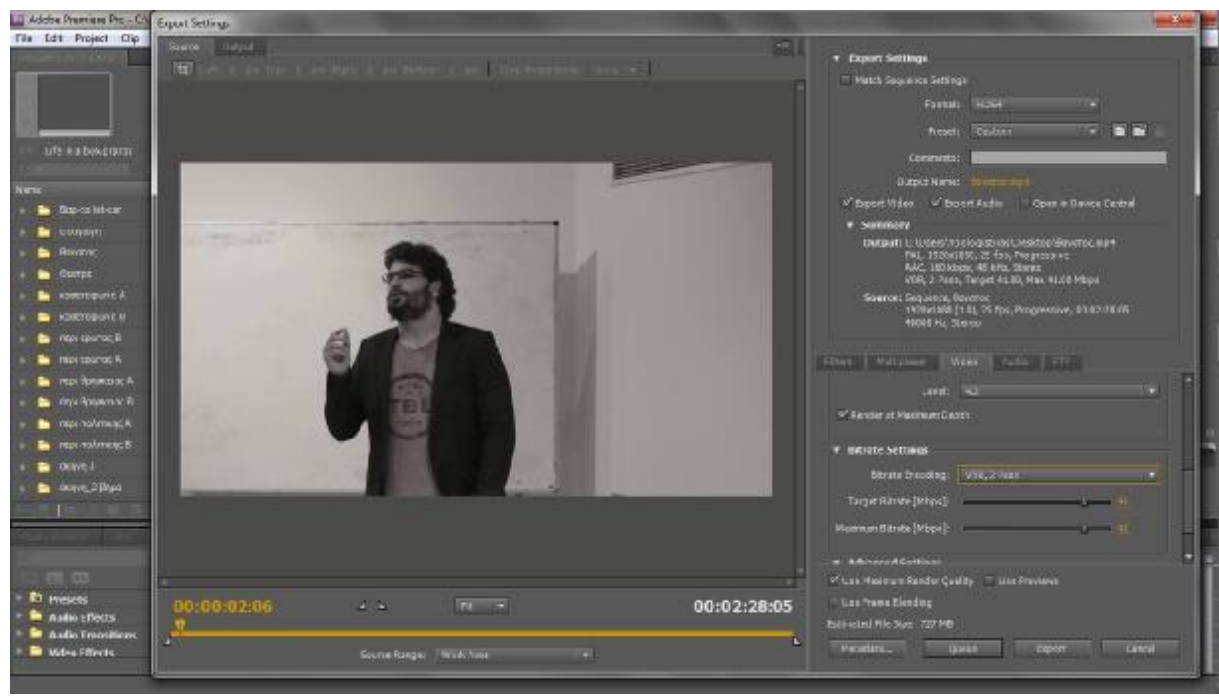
Adobe Premiere Pro - CS
File Edit Project Clip

Export Settings

Source Output

Name

Presets
Audio Effects
Audio Transitions
Video Effects

00:00:02:06
00:02:28:05
Fit
Source Range: Work Area

Export Settings
Match Sequence Settings
Format: H.264
Preset: Custom
Comments:
Output Name: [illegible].mp4
Export Video Export Audio Open in Device Central

Summary
Output: C:\Users\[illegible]\Desktop\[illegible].mp4
PAL, 1920x1080, 25 fps, Progressive
AAC, 160 kbps, 48 kHz, Stereo
VBR, 2 Pass, Target 41.00, Max 41.00 Mbps
Source: Sequence, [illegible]
1920x1080 (1.0), 25 fps, Progressive, 00:02:28:05
48000 Hz, Stereo

Filters Multiplexer Video Audio FTP
Level: 4.2
Render at Maximum Depth

Bitrate Settings
Bitrate Encoding: VBR, 2 Pass
Target Bitrate [Mbps]: 41
Maximum Bitrate [Mbps]: 41

Advanced Settings
Use Maximum Render Quality Use Previews
Use Frame Blending
Estimated File Size: 727 MB
Metadata... Queue Export Cancel